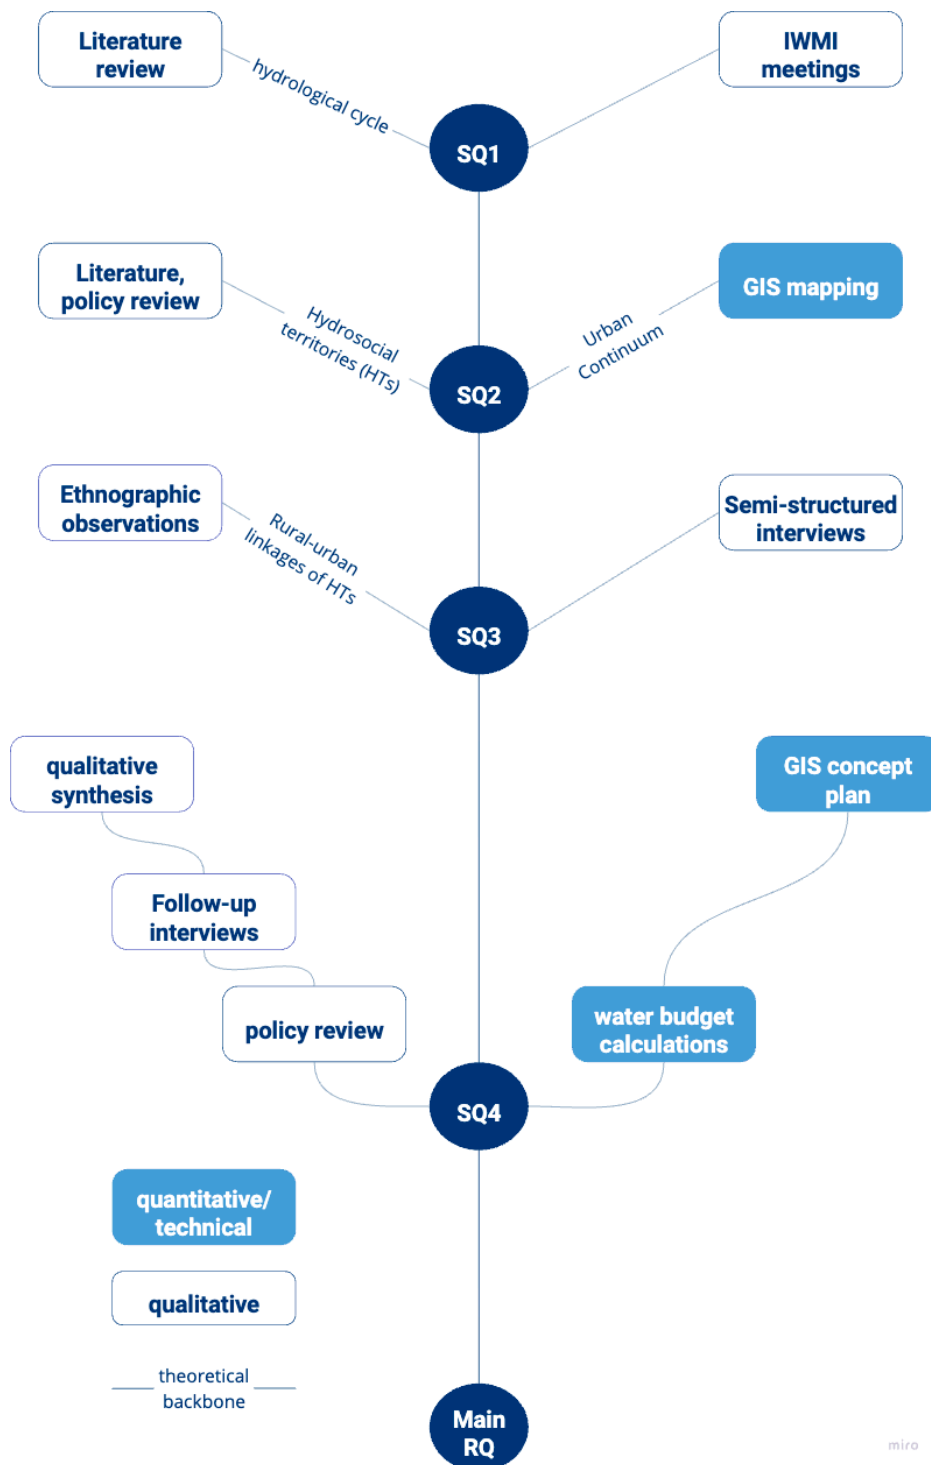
Literature review

hydrological cycle

IWMI meetings

SQ1

Literature, policy review

Hydrosocial territories (HTs)

Urban Continuum

GIS mapping

SQ2

Ethnographic observations

Rural-urban linkages of HTs

Semi-structured interviews

SQ3

qualitative synthesis

GIS concept plan

Follow-up interviews

policy review

water budget calculations

SQ4

quantitative/ technical

qualitative

theoretical backbone

Main RQ

miro